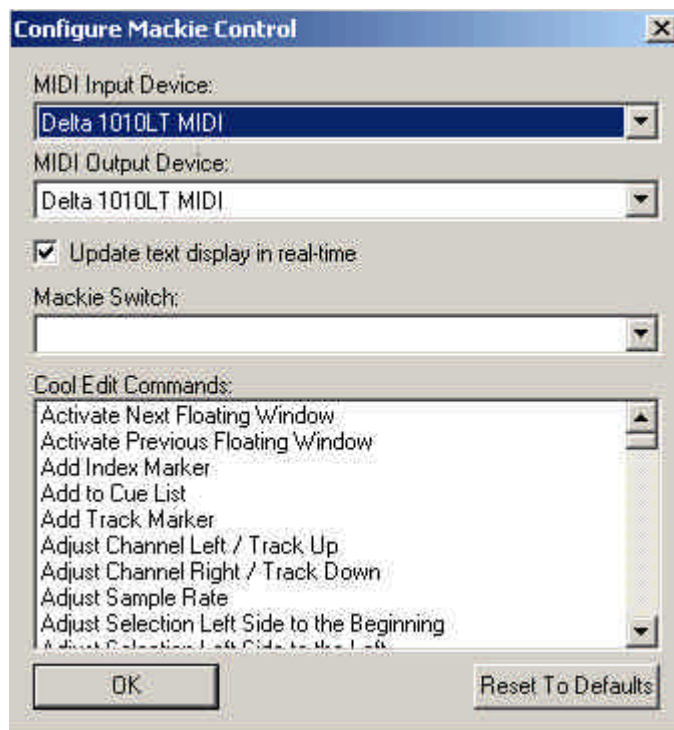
Configure Mackie Control

MIDI Input Device:

Delta 1010LT MIDI

MIDI Output Device:

Delta 1010LT MIDI

Update text display in real-time

Mackie Switch:

Cool Edit Commands:

Activate Next Floating Window
Activate Previous Floating Window
Add Index Marker
Add to Cue List
Add Track Marker
Adjust Channel Left / Track Up
Adjust Channel Right / Track Down
Adjust Sample Rate
Adjust Selection Left Side to the Beginning
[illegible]

OK

Reset To Defaults